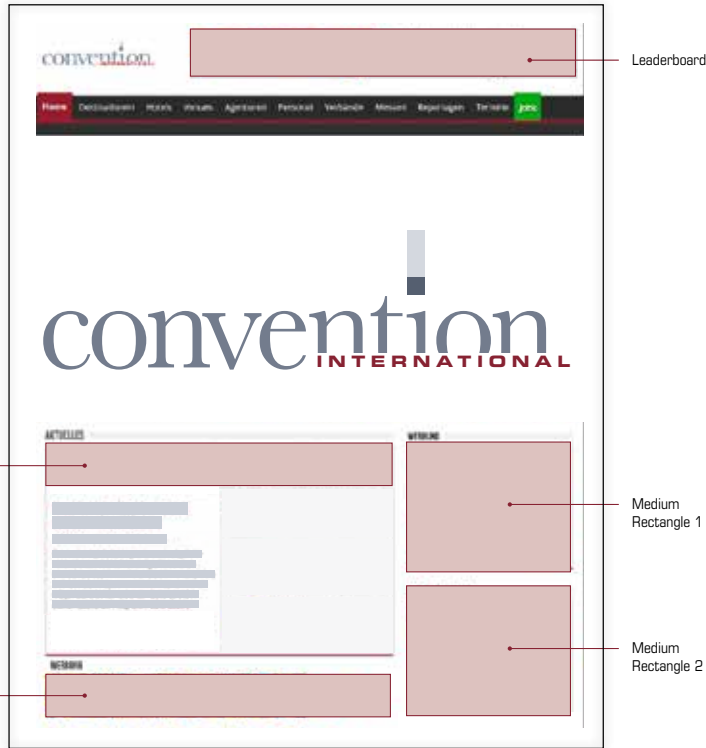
convention

Leaderboard

Home Destinationen Hotels Venues Agenturen Personal Verbände Messen Reportagen Termine Jobs

convention INTERNATIONAL

AKTUELLES

WERBUNG

Medium Rectangle 1

Medium Rectangle 2

WERBUNG